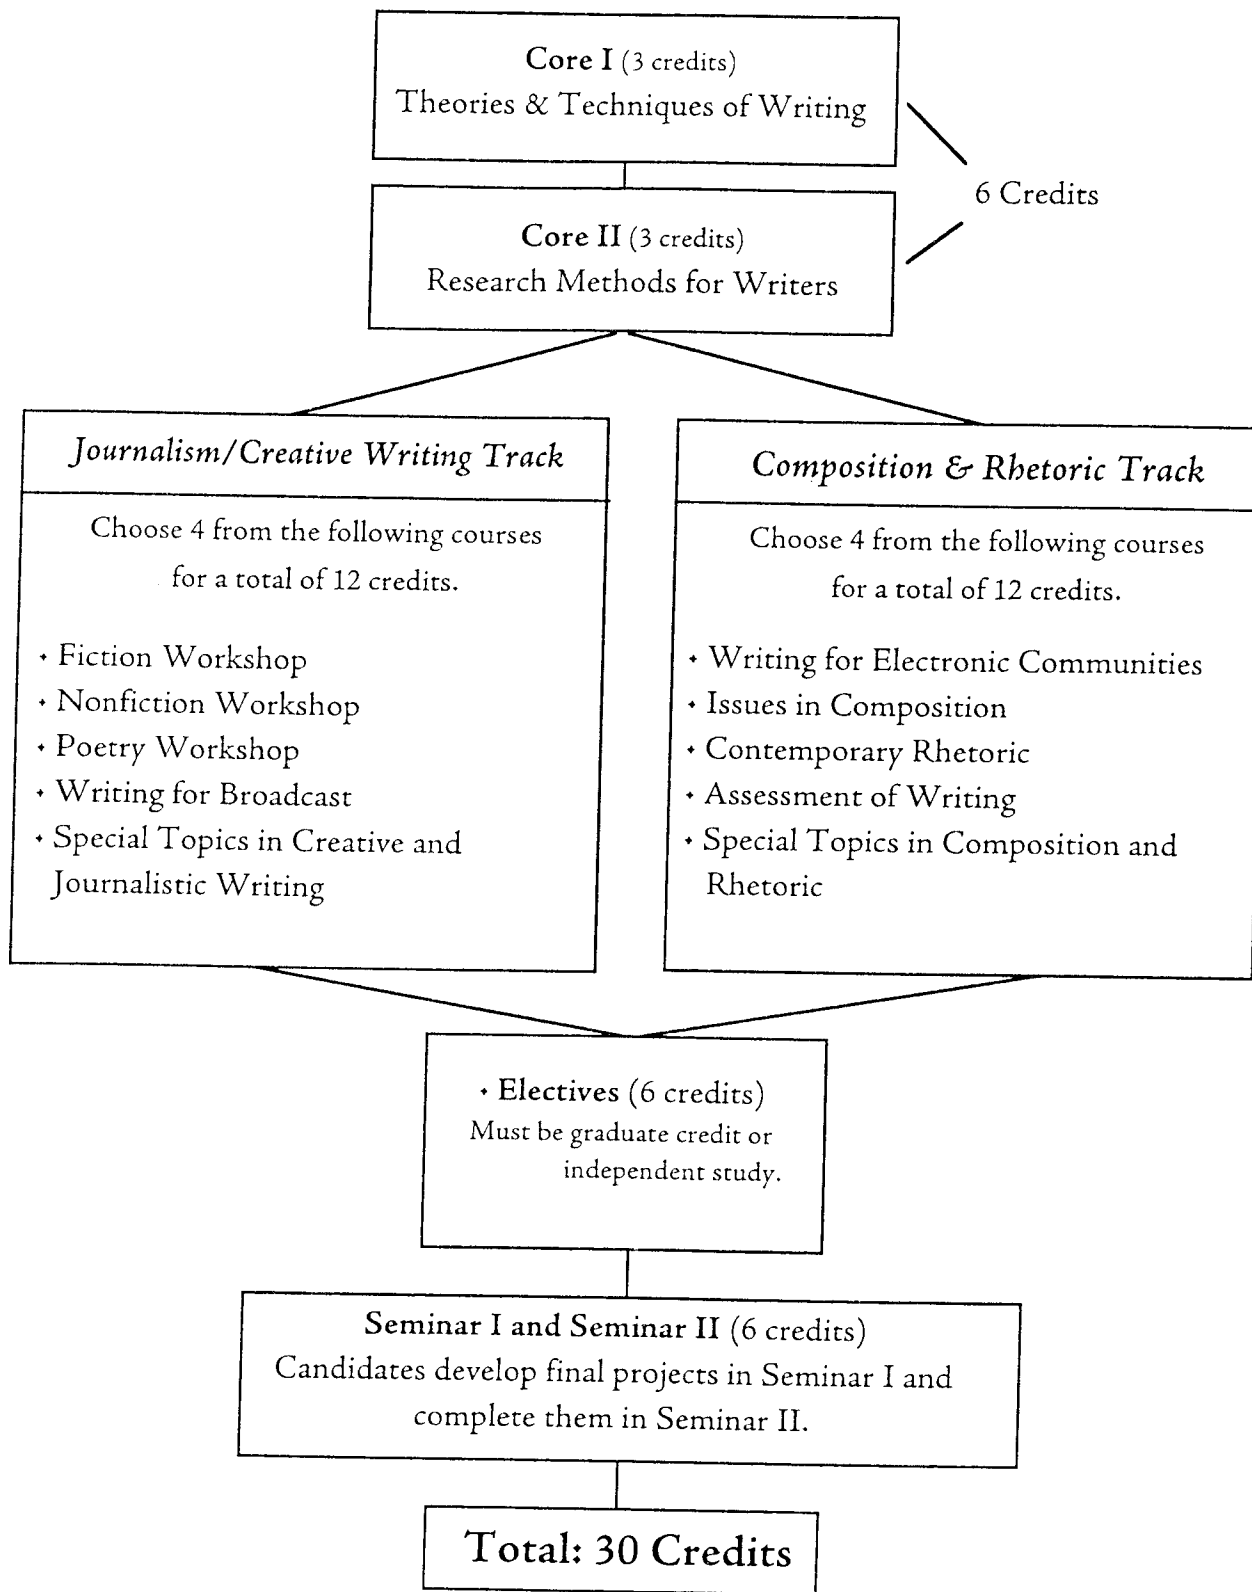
Core I (3 credits)
Theories & Techniques of Writing

6 Credits

Core II (3 credits)
Research Methods for Writers

Journalism/Creative Writing Track

Choose 4 from the following courses for a total of 12 credits.

• Fiction Workshop
• Nonfiction Workshop
• Poetry Workshop
• Writing for Broadcast
• Special Topics in Creative and Journalistic Writing

Composition & Rhetoric Track

Choose 4 from the following courses for a total of 12 credits.

• Writing for Electronic Communities
• Issues in Composition
• Contemporary Rhetoric
• Assessment of Writing
• Special Topics in Composition and Rhetoric

• Electives (6 credits)
Must be graduate credit or independent study.

Seminar I and Seminar II (6 credits)
Candidates develop final projects in Seminar I and complete them in Seminar II.

Total: 30 Credits